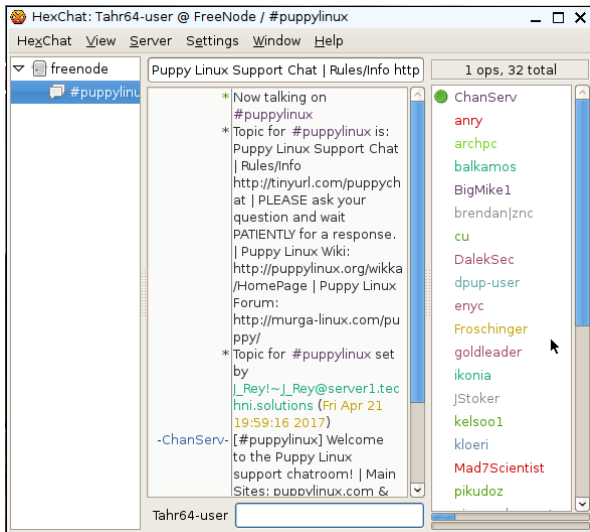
HexChat: Tahr64-user @ FreeNode / #puppylinux

HexChat View Server Settings Window Help

freenode
#puppylinu

Puppy Linux Support Chat | Rules/Info http

1 ops, 32 total

* Now talking on #puppylinux
* Topic for #puppylinux is: Puppy Linux Support Chat | Rules/Info http://tinyurl.com/puppychat | PLEASE ask your question and wait PATIENTLY for a response. | Puppy Linux Wiki: http://puppylinux.org/wikka/HomePage | Puppy Linux Forum: http://murga-linux.com/puppy/
* Topic for #puppylinux set by J_Rey!~J_Rey@server1.techni.solutions (Fri Apr 21 19:59:16 2017)
-ChanServ- [#puppylinux] Welcome to the Puppy Linux support chatroom! | Main Sites: puppylinux.com &

ChanServ
anry
archpc
balkamos
BigMike1
brendan|znc
cu
DalekSec
dpup-user
enyc
Froschinger
goldleader
ikonia
JStoker
kelsoo1
kloeri
Mad7Scientist
pikudoz

Tahr64-user